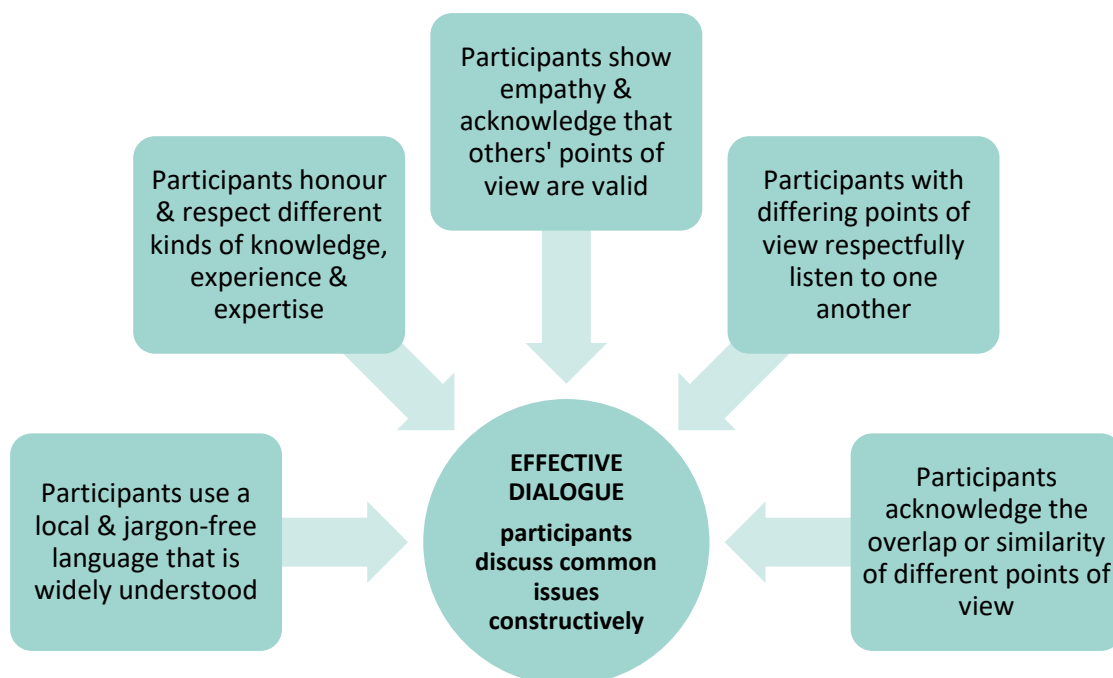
Participants show empathy & acknowledge that others' points of view are valid

Participants honour & respect different kinds of knowledge, experience & expertise

Participants with differing points of view respectfully listen to one another

Participants use a local & jargon-free language that is widely understood

EFFECTIVE DIALOGUE

participants discuss common issues constructively

Participants acknowledge the overlap or similarity of different points of view